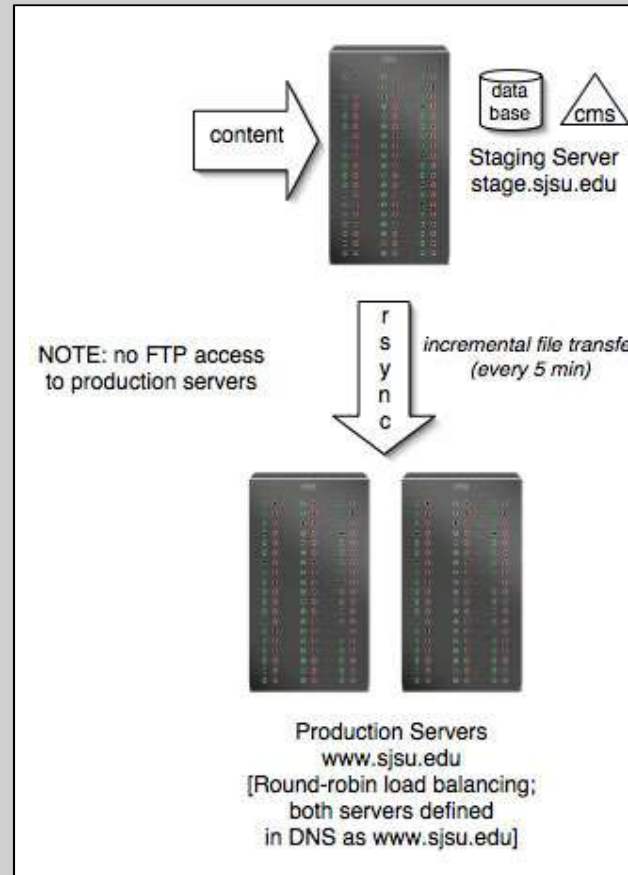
content

data base

cms

Staging Server
stage.sjsu.edu

rsync

NOTE: no FTP access to production servers

incremental file transfe
(every 5 min)

Production Servers
www.sjsu.edu
[Round-robin load balancing; both servers defined in DNS as www.sjsu.edu]